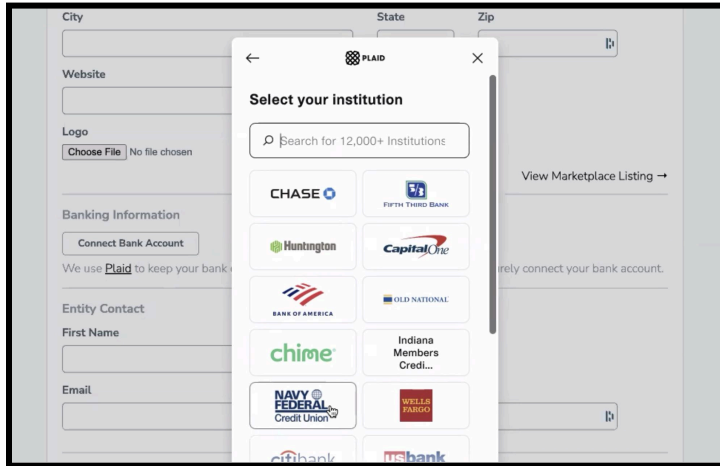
City

State

Zip

Website

Logo

Choose File No file chosen

View Marketplace Listing →

Banking Information

Connect Bank Account

We use Plaid to keep your bank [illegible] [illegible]rely connect your bank account.

Entity Contact

First Name

Email

← PLAID ×

Select your institution

Search for 12,000+ Institutions

CHASE

FIFTH THIRD BANK

Huntington

Capital One

BANK OF AMERICA

OLD NATIONAL

chime

Indiana Members Credi...

NAVY FEDERAL Credit Union

WELLS FARGO

citibank

usbank